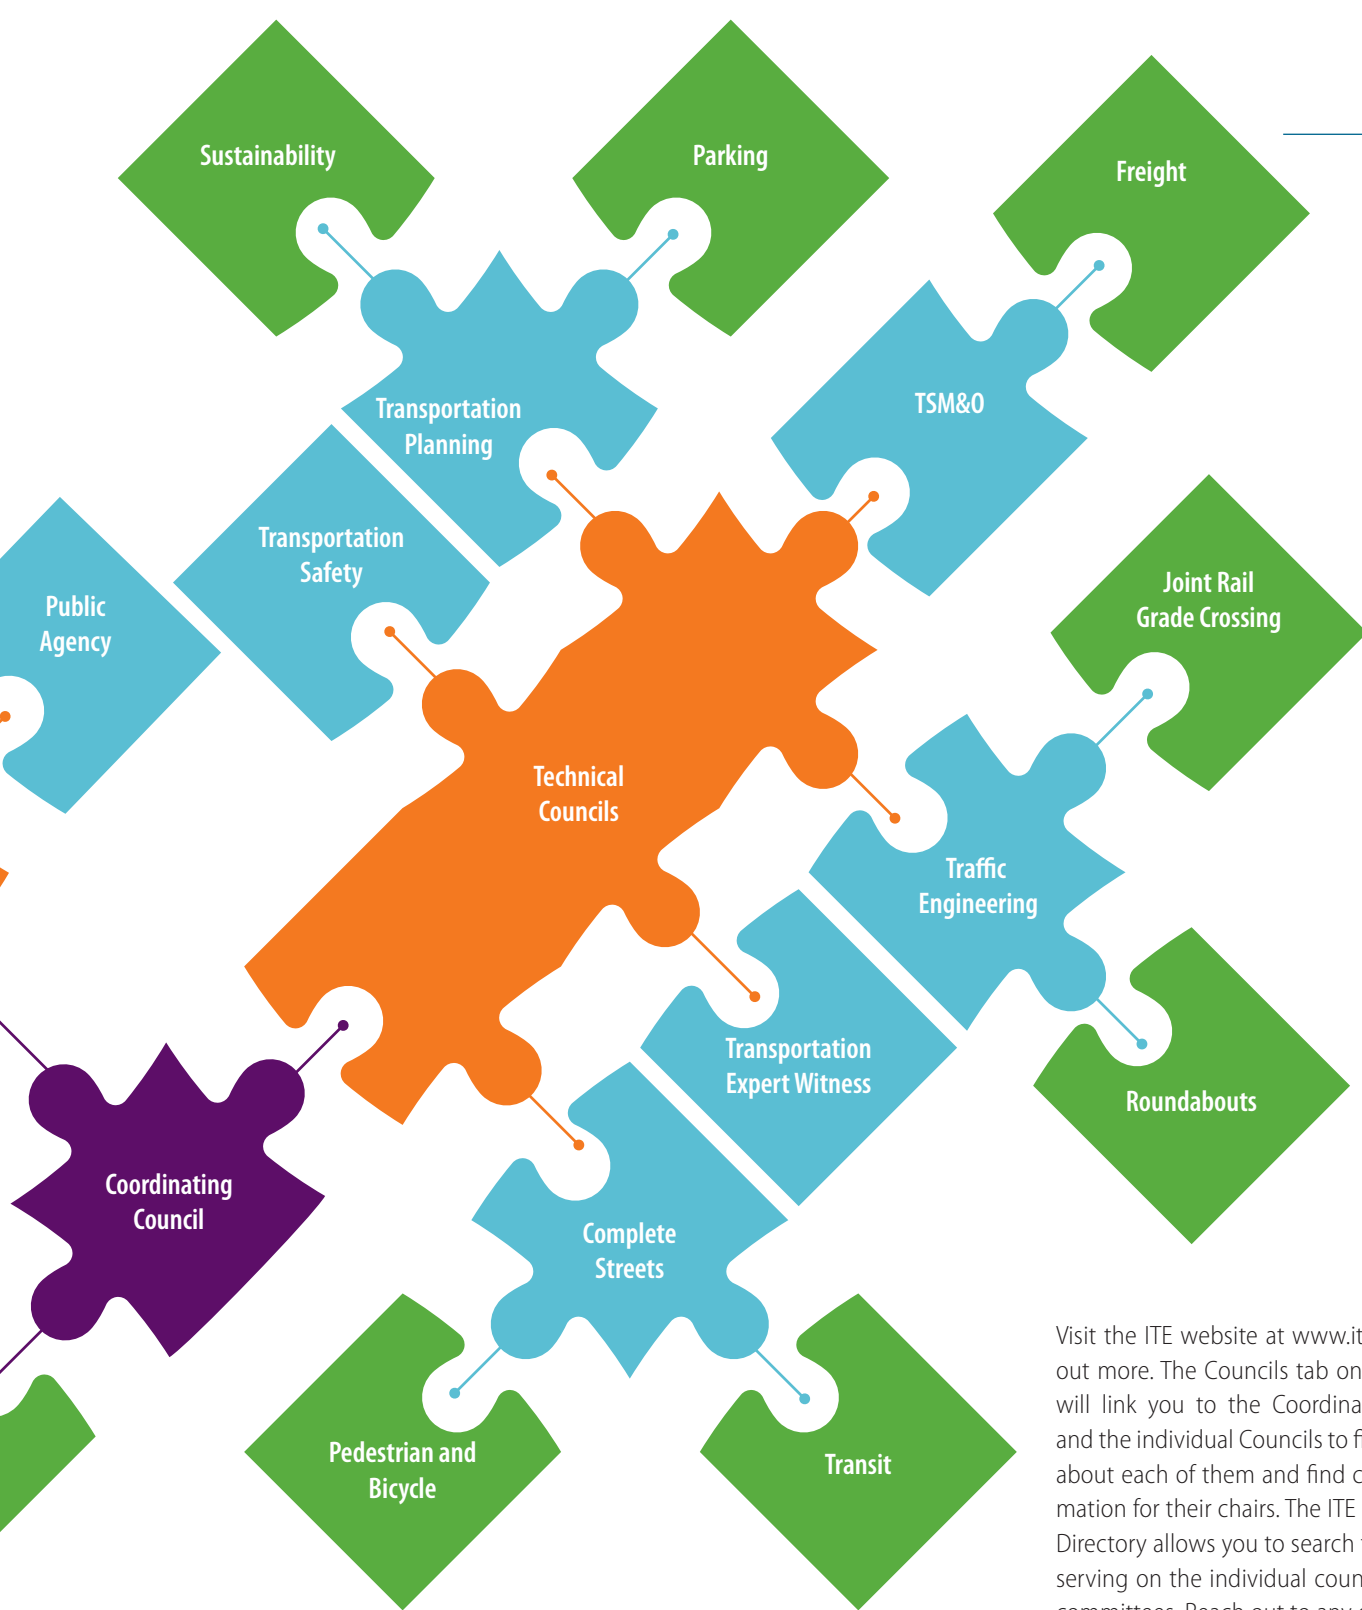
Sustainability

Parking

Freight

Transportation Planning

TSM&O

Transportation Safety

Public Agency

Joint Rail Grade Crossing

Technical Councils

Traffic Engineering

Transportation Expert Witness

Roundabouts

Coordinating Council

Complete Streets

Pedestrian and Bicycle

Transit

Visit the ITE website at www.it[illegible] out more. The Councils tab on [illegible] will link you to the Coordina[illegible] and the individual Councils to f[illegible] about each of them and find c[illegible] mation for their chairs. The ITE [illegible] Directory allows you to search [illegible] serving on the individual coun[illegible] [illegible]